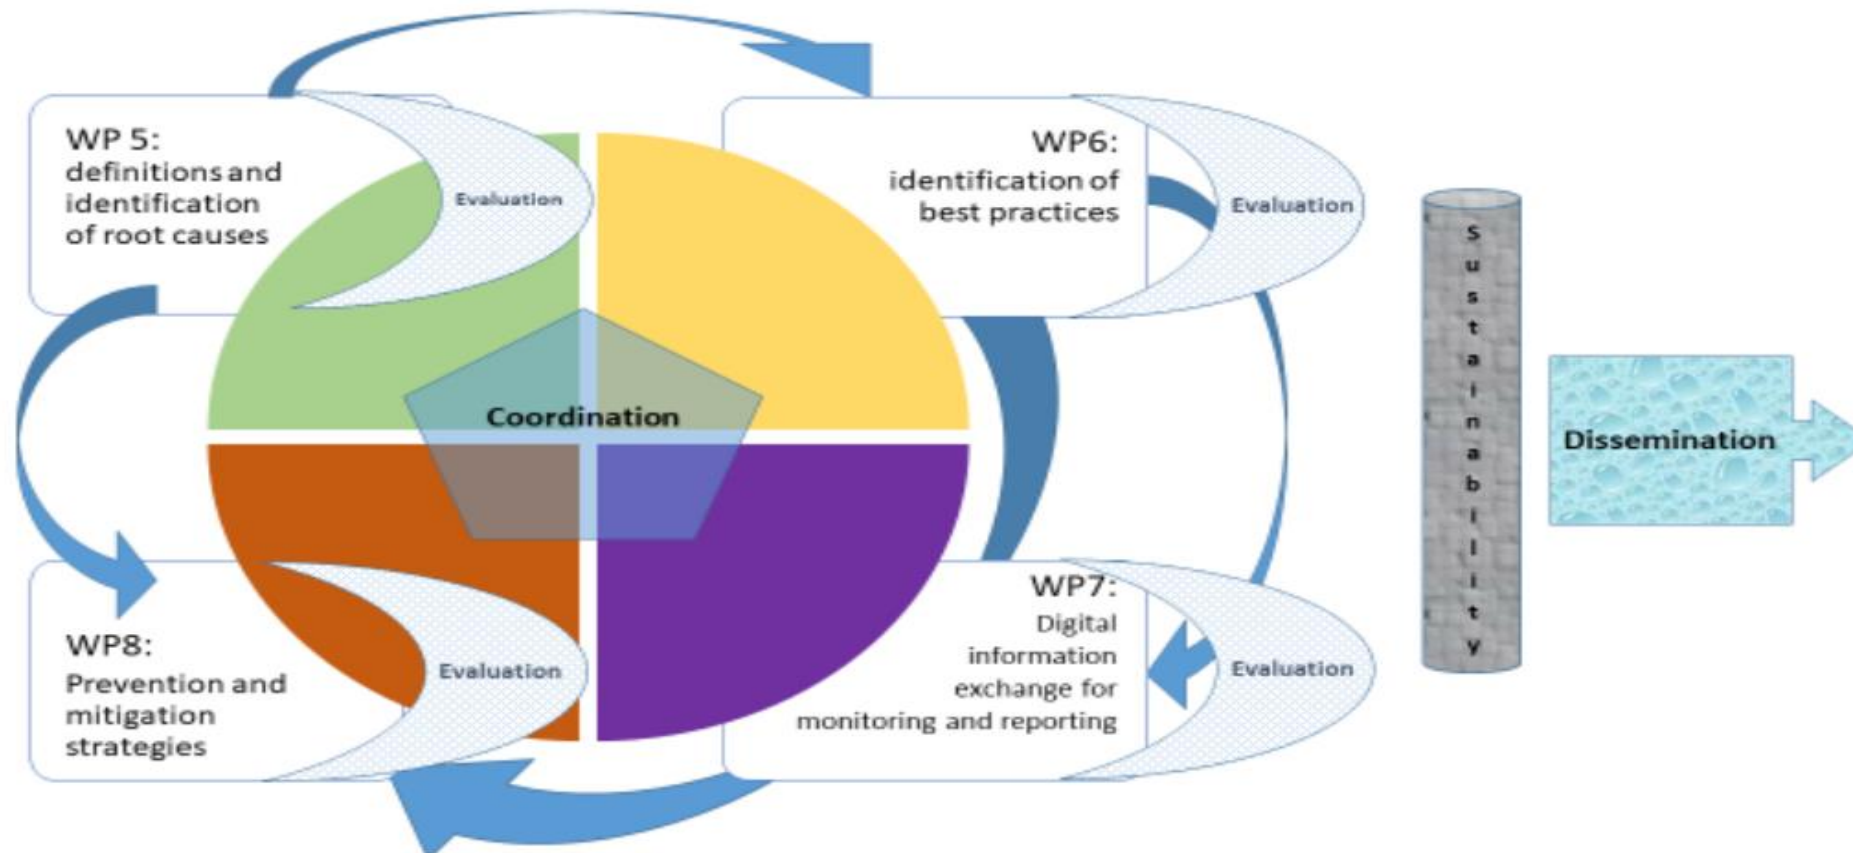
WP 5:
definitions and identification of root causes

Evaluation

WP6:
identification of best practices

Evaluation

Coordination

S u s t a i n a b i l i t y

Dissemination

WP8:
Prevention and mitigation strategies

Evaluation

WP7:
Digital information exchange for monitoring and reporting

Evaluation